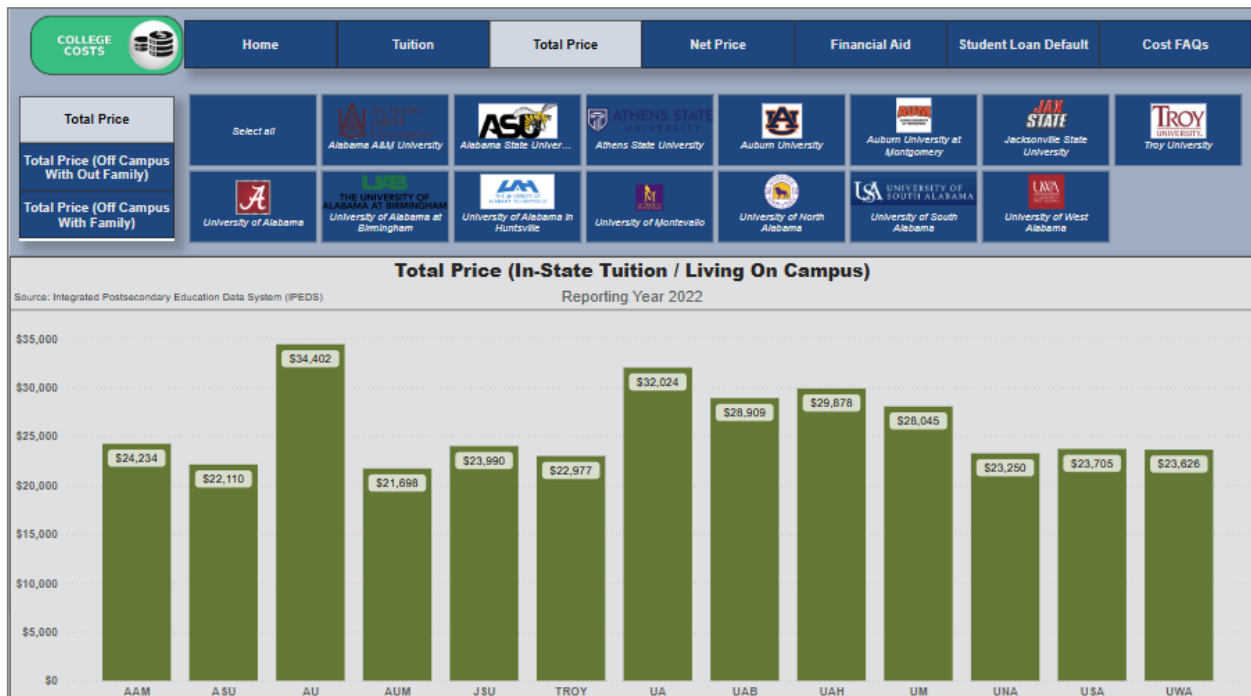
COLLEGE COSTS

Home | Tuition | Total Price | Net Price | Financial Aid | Student Loan Default | Cost FAQs

Total Price
Total Price (Off Campus With Out Family)
Total Price (Off Campus With Family)

Select all
Alabama A&M University
Alabama State Univer...
ATHENS STATE UNIVERSITY
Athens State University
Auburn University
AUM
Auburn University at Montgomery
JAX STATE
Jacksonville State University
TROY UNIVERSITY
Troy University
University of Alabama
UAB THE UNIVERSITY OF ALABAMA AT BIRMINGHAM
University of Alabama at Birmingham
UAH
University of Alabama in Huntsville
University of Montevallo
University of North Alabama
USA UNIVERSITY OF SOUTH ALABAMA
University of South Alabama
UWA
University of West Alabama

Total Price (In-State Tuition / Living On Campus)
Source: Integrated Postsecondary Education Data System (IPEDS)
Reporting Year 2022

$35,000
$30,000
$25,000
$20,000
$15,000
$10,000
$5,000
$0

| AAM | ASU | AU | AUM | JSU | TROY | UA | UAB | UAH | UM | UNA | USA | UWA |
|---|---|---|---|---|---|---|---|---|---|---|---|---|
| $24,234 | $22,110 | $34,402 | $21,698 | $23,990 | $22,977 | $32,024 | $28,909 | $29,878 | $28,045 | $23,250 | $23,705 | $23,626 |